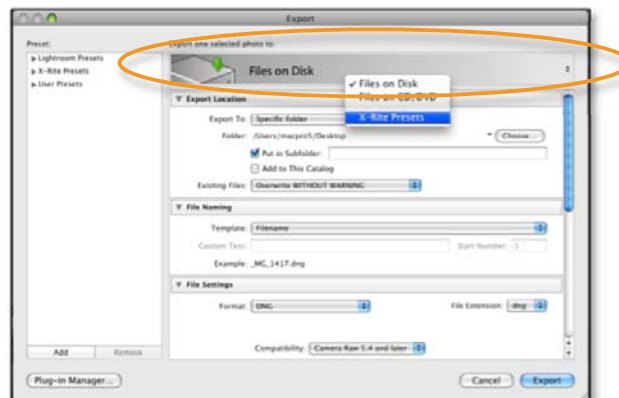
Export

Preset:
▶ Lightroom Presets
▶ X-Rite Presets
▶ User Presets

Add
Remove

Export one selected photo to:

Files on Disk

✓ Files on Disk
Files on CD/DVD
X-Rite Presets

▼ Export Location

Export To: Specific folder
Folder: /Users/macpro5/Desktop
Choose...
Put in Subfolder:
Add to This Catalog
Existing Files: Overwrite WITHOUT WARNING

▼ File Naming

Template: Filename
Custom Text:
Start Number: 1
Example: _MG_1417.dng

▼ File Settings

Format: DNG
File Extension: dng
Compatibility: Camera Raw 5.4 and later

Plug-in Manager...
Cancel
Export